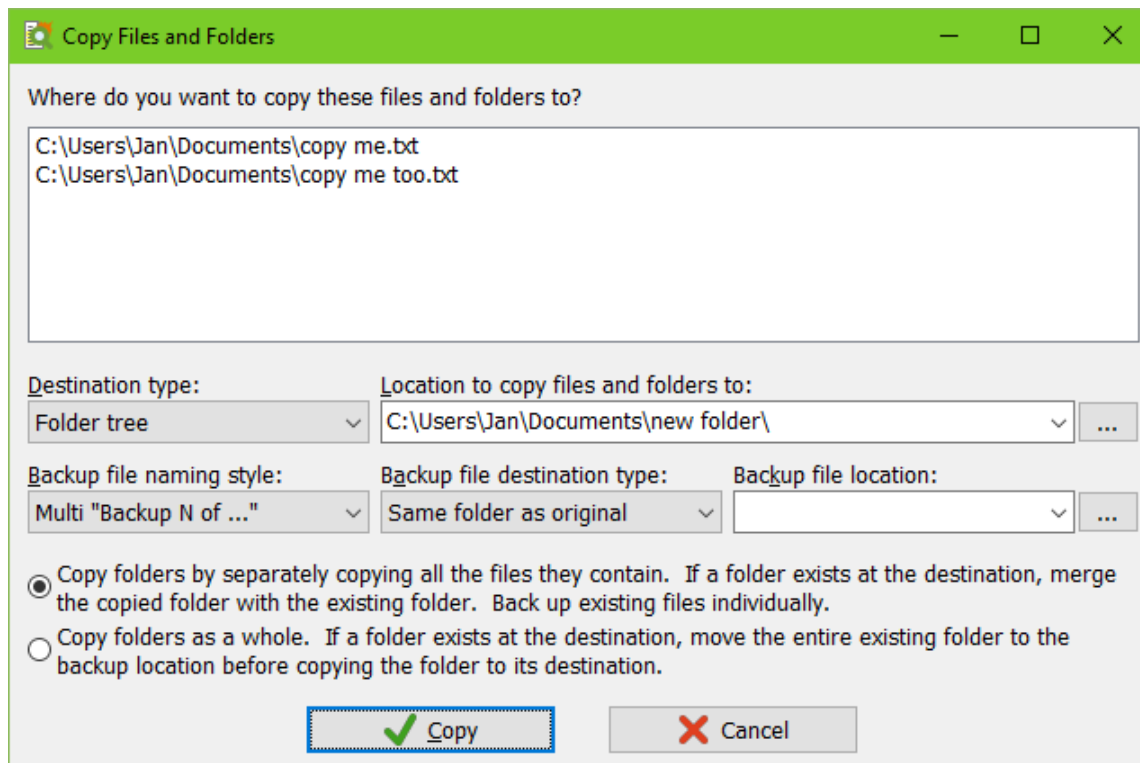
Copy Files and Folders

Where do you want to copy these files and folders to?

C:\Users\Jan\Documents\copy me.txt
C:\Users\Jan\Documents\copy me too.txt

Destination type:
Folder tree

Location to copy files and folders to:
C:\Users\Jan\Documents\new folder\
...

Backup file naming style:
Multi "Backup N of ..."

Backup file destination type:
Same folder as original

Backup file location:
...

Copy folders by separately copying all the files they contain. If a folder exists at the destination, merge the copied folder with the existing folder. Back up existing files individually.

Copy folders as a whole. If a folder exists at the destination, move the entire existing folder to the backup location before copying the folder to its destination.

Copy

Cancel